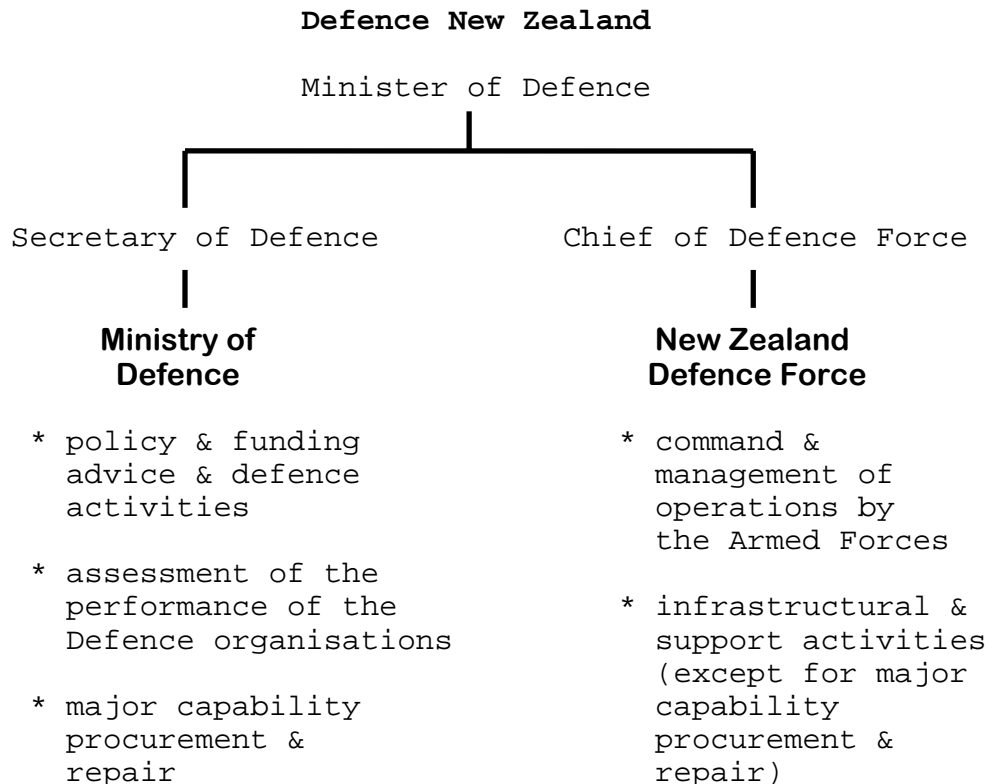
**Defence New Zealand**

Minister of Defence

Secretary of Defence

**Ministry of Defence**

* policy & funding advice & defence activities

* assessment of the performance of the Defence organisations

* major capability procurement & repair

Chief of Defence Force

**New Zealand Defence Force**

* command & management of operations by the Armed Forces

* infrastructural & support activities (except for major capability procurement & repair)